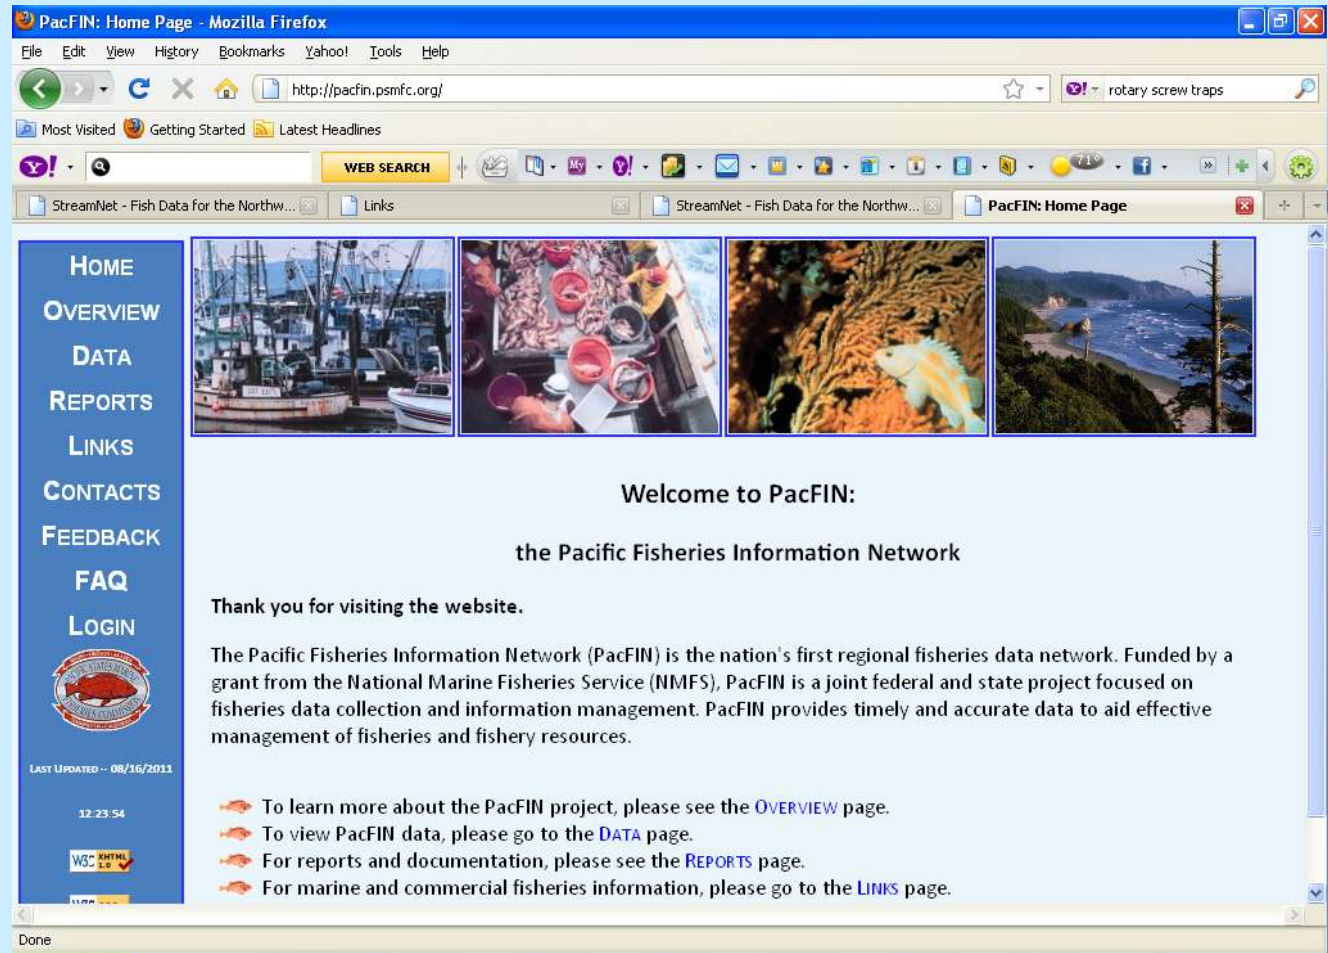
PacFIN: Home Page - Mozilla Firefox

File Edit View History Bookmarks Yahoo! Tools Help

http://pacfin.psmfc.org/

rotary screw traps

Most Visited Getting Started Latest Headlines

WEB SEARCH

71°

StreamNet - Fish Data for the Northw... Links StreamNet - Fish Data for the Northw... PacFIN: Home Page

HOME
OVERVIEW
DATA
REPORTS
LINKS
CONTACTS
FEEDBACK
FAQ
LOGIN

LAST UPDATED -- 08/16/2011

12:23:54

W3C XHTML 1.0

Welcome to PacFIN:

the Pacific Fisheries Information Network

Thank you for visiting the website.

The Pacific Fisheries Information Network (PacFIN) is the nation's first regional fisheries data network. Funded by a grant from the National Marine Fisheries Service (NMFS), PacFIN is a joint federal and state project focused on fisheries data collection and information management. PacFIN provides timely and accurate data to aid effective management of fisheries and fishery resources.

To learn more about the PacFIN project, please see the OVERVIEW page.
To view PacFIN data, please go to the DATA page.
For reports and documentation, please see the REPORTS page.
For marine and commercial fisheries information, please go to the LINKS page.

Done